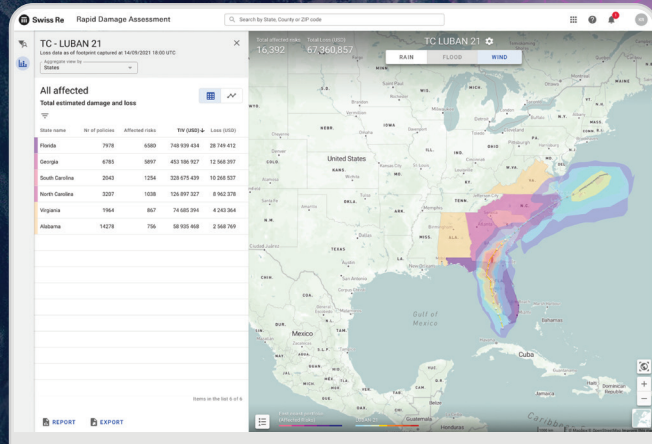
Swiss Re   Rapid Damage Assessment

Search by State, County or ZIP code

TC - LUBAN 21

Loss data as of footprint captured at 14/09/2021 18:00 UTC

Aggregate view by
States

All affected

Total estimated damage and loss

| State name | Nr of policies | Affected risks | TIV (USD) | Loss (USD) |
|---|---|---|---|---|
| Florida | 7978 | 6580 | 748 939 434 | 28 749 412 |
| Georgia | 6785 | 5897 | 453 186 927 | 12 568 397 |
| South Carolina | 2043 | 1254 | 328 675 439 | 10 268 537 |
| North Carolina | 3207 | 1038 | 126 897 327 | 8 962 378 |
| Virginia | 1964 | 867 | 74 685 394 | 4 243 364 |
| Alabama | 14278 | 756 | 58 935 468 | 2 568 769 |

Items in the list 6 of 6

REPORT   EXPORT

Total affected risks   Total Loss (USD)
16,392   67,360,857

TC LUBAN 21

RAIN   FLOOD   WIND

United States

Gulf of Mexico

Mexico

Cuba

Dominican Republic

Caribbean

Guatemala

Honduras

Ciudad Juárez